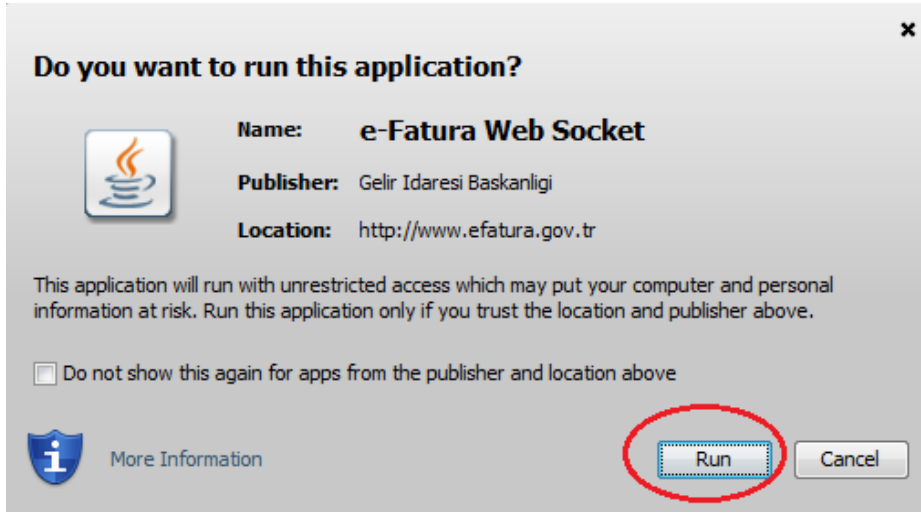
×

Do you want to run this application?

Name: e-Fatura Web Socket

Publisher: Gelir Idaresi Baskanligi

Location: http://www.efatura.gov.tr

This application will run with unrestricted access which may put your computer and personal information at risk. Run this application only if you trust the location and publisher above.

Do not show this again for apps from the publisher and location above

More Information

Run

Cancel